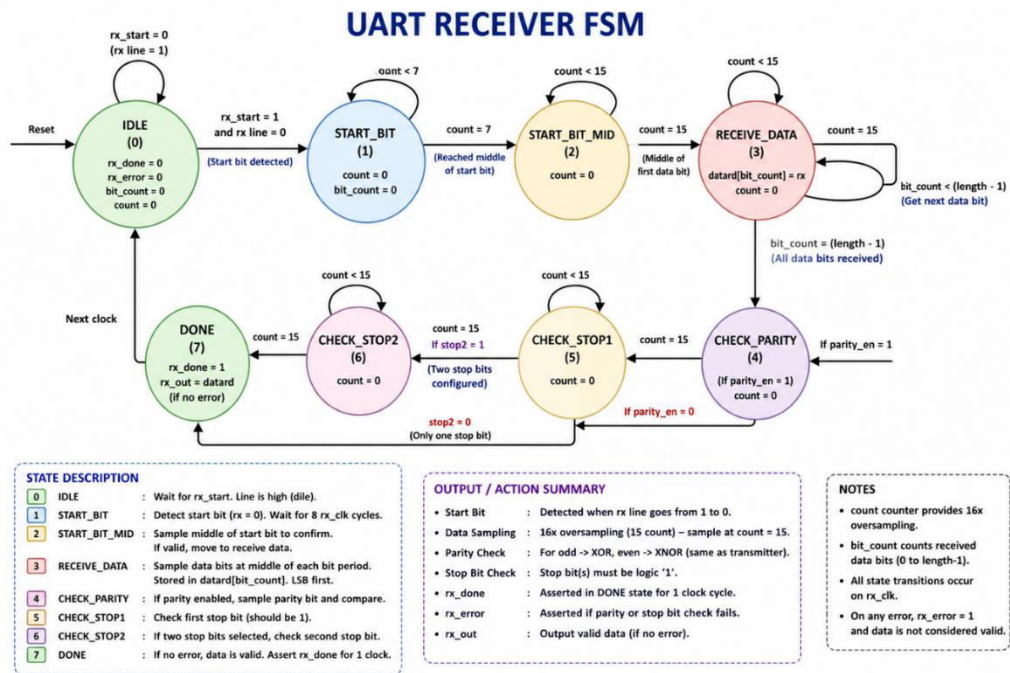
UART RECEIVER FSM

rx_start = 0
(rx line = 1)

Reset

IDLE
(0)
rx_done = 0
rx_error = 0
bit_count = 0
count = 0

rx_start = 1
and rx line = 0
(Start bit detected)

count < 7

START_BIT
(1)
count = 0
bit_count = 0

count = 7
(Reached middle of start bit)

count < 15

START_BIT_MID
(2)
count = 0

count = 15
(Middle of first data bit)

count < 15

RECEIVE_DATA
(3)
datard[bit_count] = rx
count = 0

count = 15

bit_count < (length - 1)
(Get next data bit)

bit_count = (length - 1)
(All data bits received)

Next clock

count < 15

DONE
(7)
rx_done = 1
rx_out = datard
(if no error)

count = 15

CHECK_STOP2
(6)
count = 0

count = 15
If stop2 = 1
(Two stop bits configured)

count < 15

CHECK_STOP1
(5)
count = 0

count = 15

CHECK_PARITY
(4)
(If parity_en = 1)
count = 0

If parity_en = 1

If parity_en = 0

stop2 = 0
(Only one stop bit)

STATE DESCRIPTION
0 IDLE : Wait for rx_start. Line is high (dile).
1 START_BIT : Detect start bit (rx = 0). Wait for 8 rx_clk cycles.
2 START_BIT_MID : Sample middle of start bit to confirm. If valid, move to receive data.
3 RECEIVE_DATA : Sample data bits at middle of each bit period. Stored in datard[bit_count]. LSB first.
4 CHECK_PARITY : If parity enabled, sample parity bit and compare.
5 CHECK_STOP1 : Check first stop bit (should be 1).
6 CHECK_STOP2 : If two stop bits selected, check second stop bit.
7 DONE : If no error, data is valid. Assert rx_done for 1 clock.

OUTPUT / ACTION SUMMARY
• Start Bit : Detected when rx line goes from 1 to 0.
• Data Sampling : 16x oversampling (15 count) – sample at count = 15.
• Parity Check : For odd -> XOR, even -> XNOR (same as transmitter).
• Stop Bit Check : Stop bit(s) must be logic '1'.
• rx_done : Asserted in DONE state for 1 clock cycle.
• rx_error : Asserted if parity or stop bit check fails.
• rx_out : Output valid data (if no error).

NOTES
• count counter provides 16x oversampling.
• bit_count counts received data bits (0 to length-1).
• All state transitions occur on rx_clk.
• On any error, rx_error = 1 and data is not considered valid.